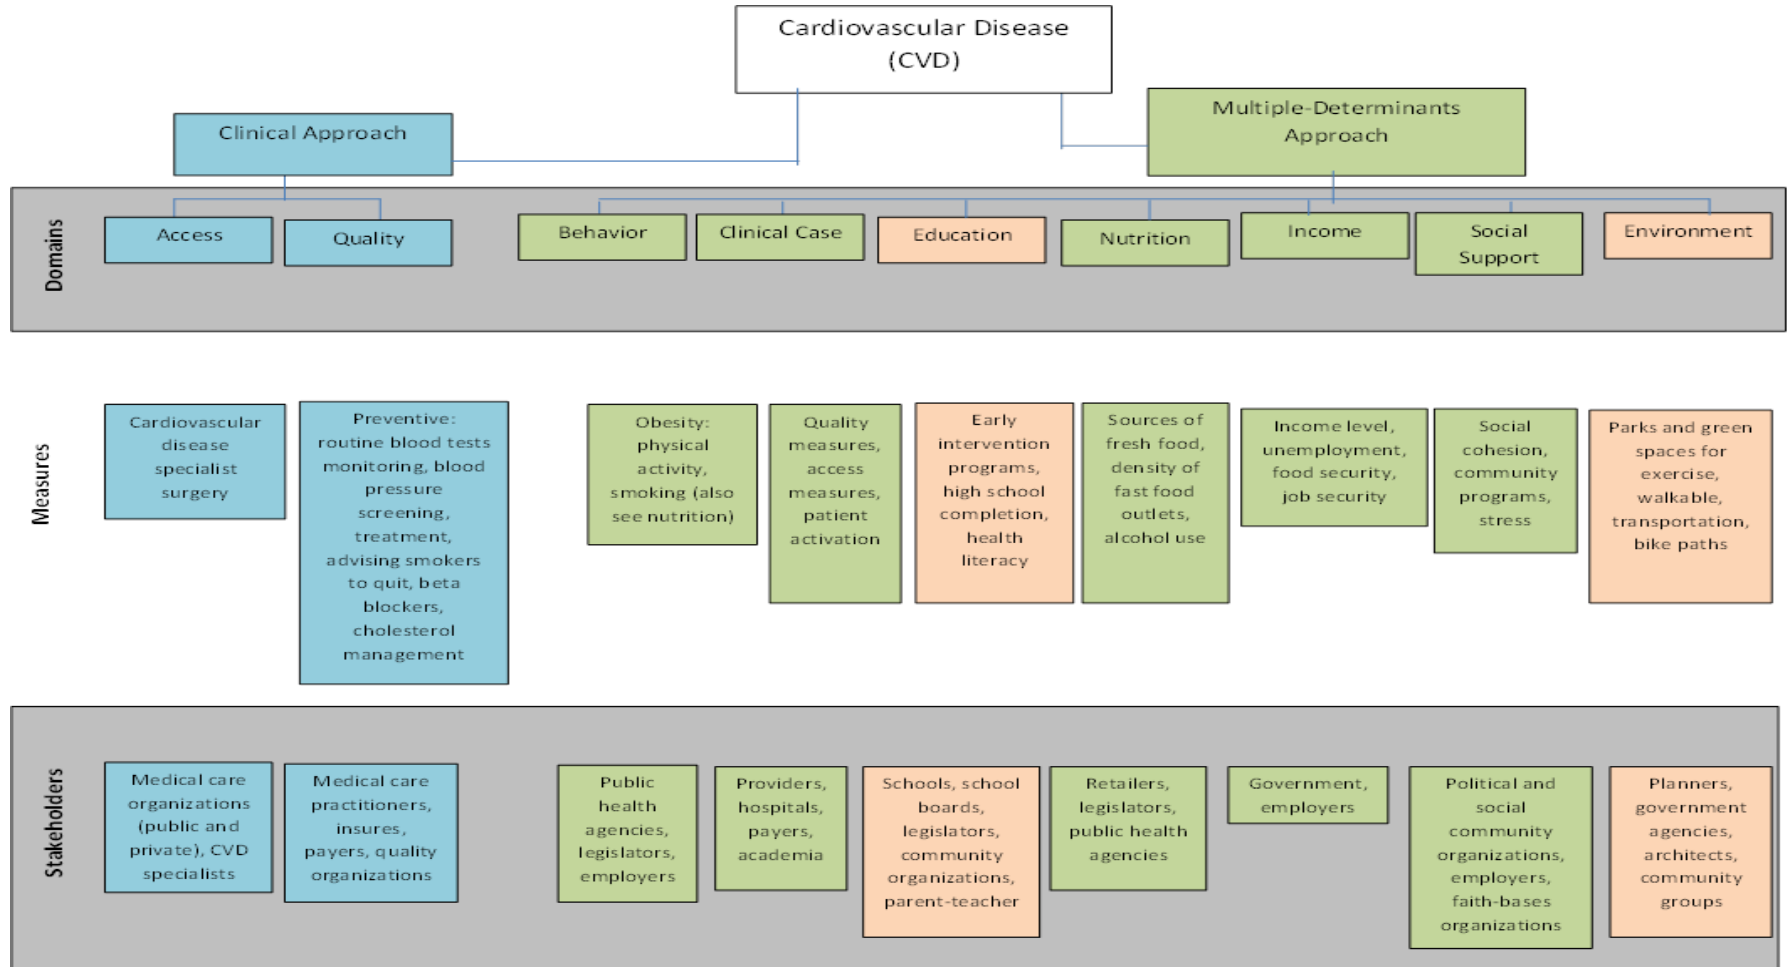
Cardiovascular Disease (CVD)

Clinical Approach

Multiple-Determinants Approach

Domains

Access

Quality

Behavior

Clinical Case

Education

Nutrition

Income

Social Support

Environment

Measures

Cardiovascular disease specialist surgery

Preventive: routine blood tests monitoring, blood pressure screening, treatment, advising smokers to quit, beta blockers, cholesterol management

Obesity: physical activity, smoking (also see nutrition)

Quality measures, access measures, patient activation

Early intervention programs, high school completion, health literacy

Sources of fresh food, density of fast food outlets, alcohol use

Income level, unemployment, food security, job security

Social cohesion, community programs, stress

Parks and green spaces for exercise, walkable, transportation, bike paths

Stakeholders

Medical care organizations (public and private), CVD specialists

Medical care practitioners, insures, payers, quality organizations

Public health agencies, legislators, employers

Providers, hospitals, payers, academia

Schools, school boards, legislators, community organizations, parent-teacher

Retailers, legislators, public health agencies

Government, employers

Political and social community organizations, employers, faith-bases organizations

Planners, government agencies, architects, community groups